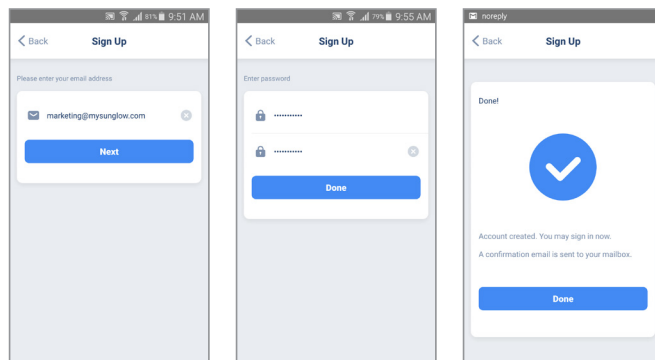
81% 9:51 AM

Back

Sign Up

Please enter your email address

marketing@mysunglow.com

Next

79% 9:55 AM

Back

Sign Up

Enter password

••••••••••

••••••••••

Done

noreply

Back

Sign Up

Done!

Account created. You may sign in now.

A confirmation email is sent to your mailbox.

Done